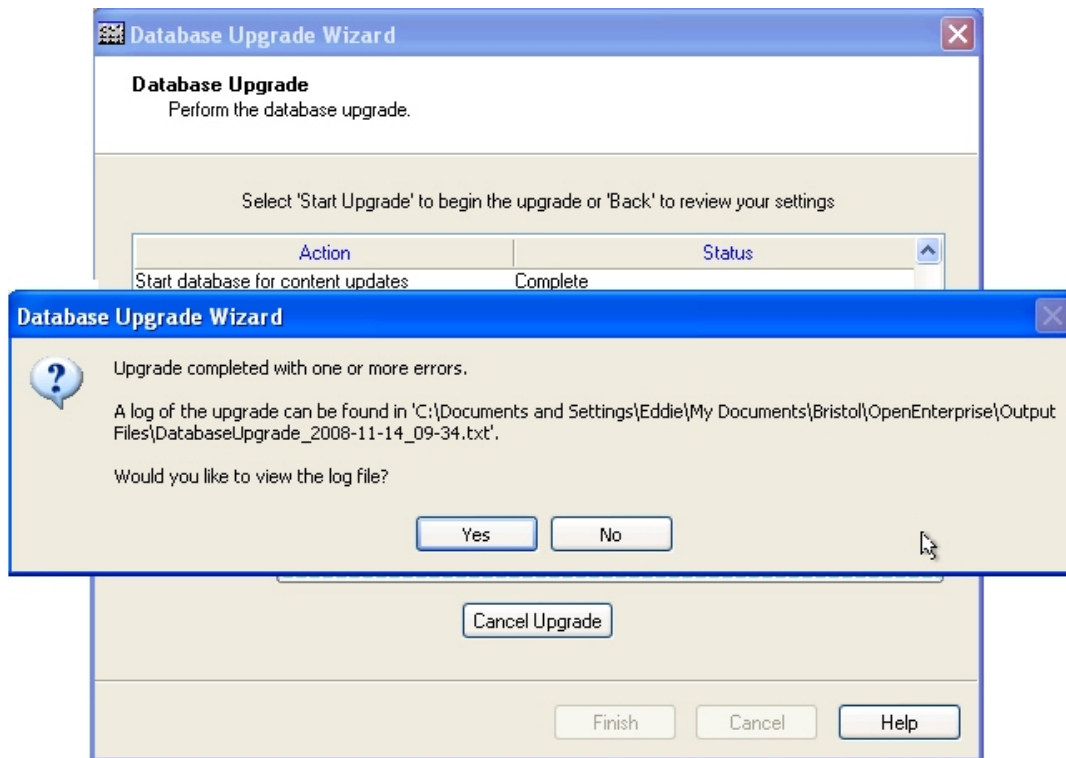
Database Upgrade Wizard

Database Upgrade
Perform the database upgrade.

Select 'Start Upgrade' to begin the upgrade or 'Back' to review your settings

| Action | Status |
|---|---|
| Start database for content updates | Complete |

Database Upgrade Wizard

Upgrade completed with one or more errors.

A log of the upgrade can be found in 'C:\Documents and Settings\Eddie\My Documents\Bristol\OpenEnterprise\Output Files\DatabaseUpgrade_2008-11-14_09-34.txt'.

Would you like to view the log file?

Yes No

Cancel Upgrade

Finish Cancel Help